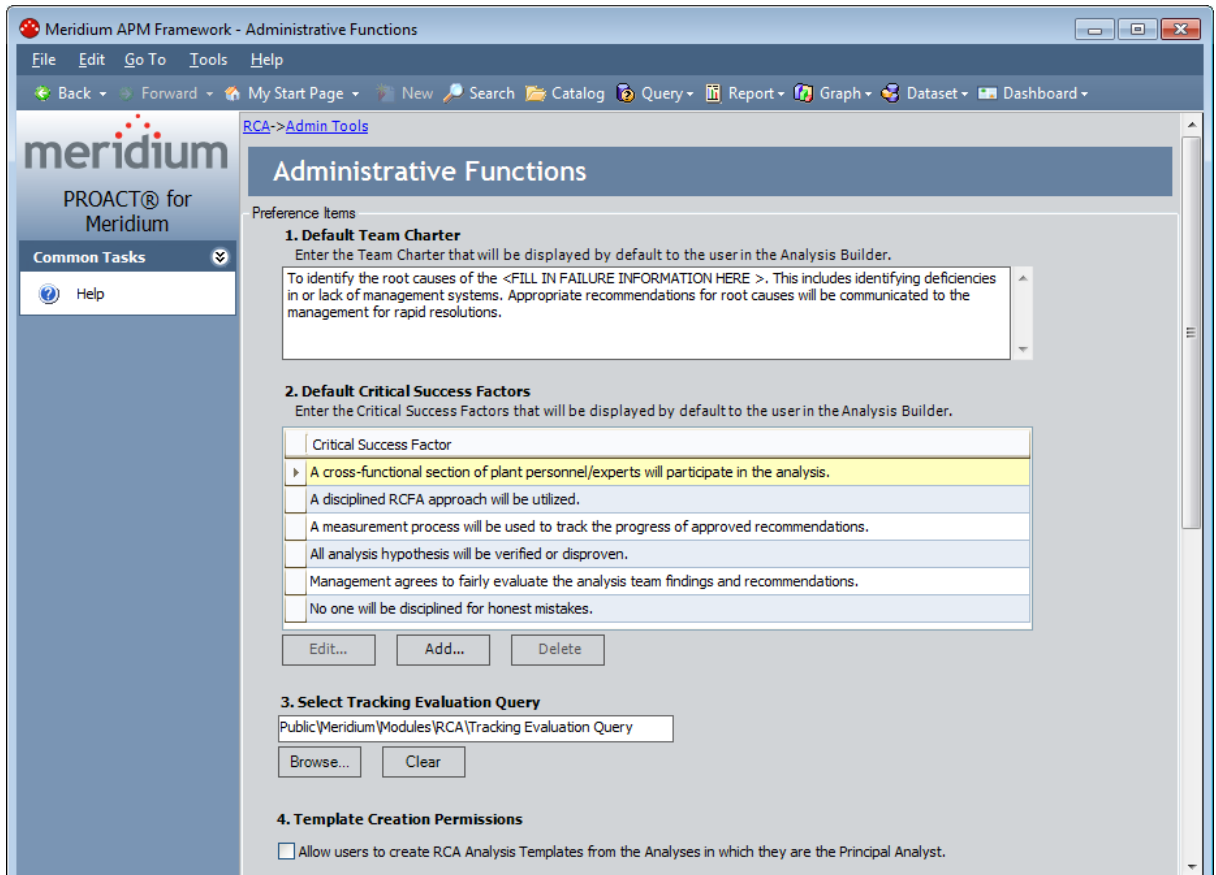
Meridium APM Framework - Administrative Functions

File Edit Go To Tools Help

Back Forward My Start Page New Search Catalog Query Report Graph Dataset Dashboard

meridium

PROACT® for Meridium

Common Tasks

Help

RCA->Admin Tools

Administrative Functions

Preference Items

1. Default Team Charter

Enter the Team Charter that will be displayed by default to the user in the Analysis Builder.

To identify the root causes of the <FILL IN FAILURE INFORMATION HERE >. This includes identifying deficiencies in or lack of management systems. Appropriate recommendations for root causes will be communicated to the management for rapid resolutions.

2. Default Critical Success Factors

Enter the Critical Success Factors that will be displayed by default to the user in the Analysis Builder.

| Critical Success Factor |
|---|
| A cross-functional section of plant personnel/experts will participate in the analysis. |
| A disciplined RCFA approach will be utilized. |
| A measurement process will be used to track the progress of approved recommendations. |
| All analysis hypothesis will be verified or disproven. |
| Management agrees to fairly evaluate the analysis team findings and recommendations. |
| No one will be disciplined for honest mistakes. |

Edit... Add... Delete

3. Select Tracking Evaluation Query

Public\Meridium\Modules\RCA\Tracking Evaluation Query

Browse... Clear

4. Template Creation Permissions

Allow users to create RCA Analysis Templates from the Analyses in which they are the Principal Analyst.